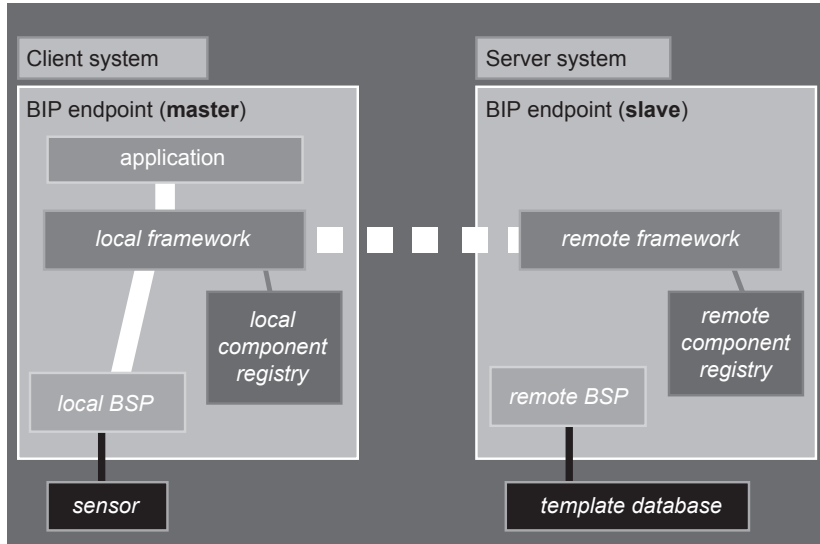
Client system

BIP endpoint (**master**)

application

*local framework*

*local component registry*

*local BSP*

*sensor*

Server system

BIP endpoint (**slave**)

*remote framework*

*remote component registry*

*remote BSP*

*template database*